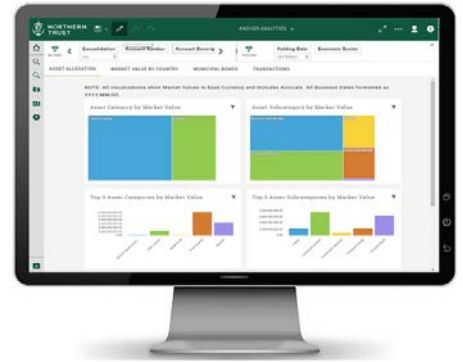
NORTHERN TRUST

ANSWER ANALYTICS

Consolidation

Account Number

Account Descrip

Holding Date

Economic Sector

ASSET ALLOCATION

MARKET VALUE BY COUNTRY

MUNICIPAL BONDS

TRANSACTIONS

NOTE: All visualizations show Market Values in Base Currency and Includes Accruals. All Business Dates formatted as YYYY-MM-DD

Asset Category by Market Value

Asset Subcategory by Market Value

Top 5 Asset Categories by Market Value

Top 5 Asset Subcategories by Market Value